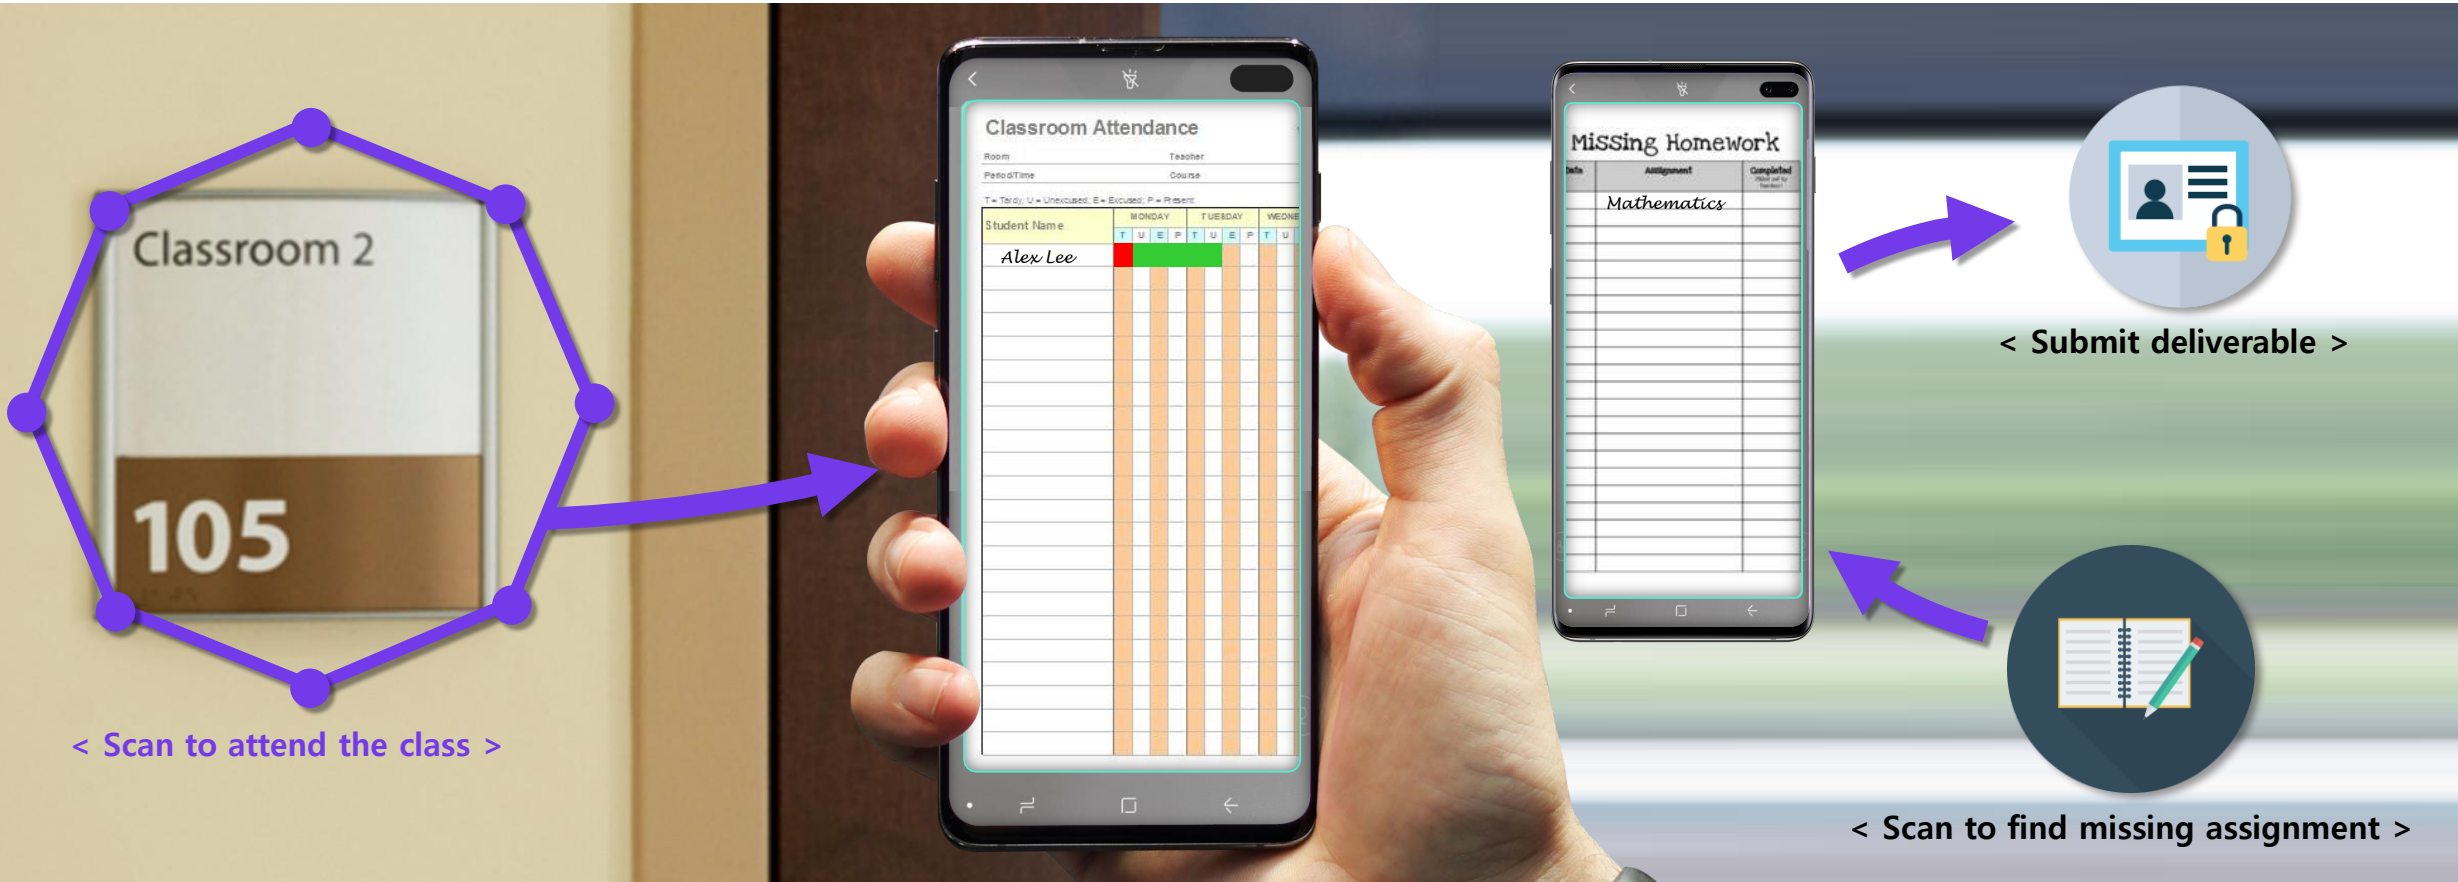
Classroom 2

105

< Scan to attend the class >

Classroom Attendance

Room Teacher

Period/Time Course

T = Tardy; U = Unexcused; E = Excused; P = Present

| Student Name | MONDAY | | | | TUESDAY | | | | WEDNE | |
|---|---|---|---|---|---|---|---|---|---|---|
| | T | U | E | P | T | U | E | P | T | U |
| Alex Lee | | | | | | | | | | |

Missing Homework

| Date | Assignment | Completed |
|---|---|---|
| | Mathematics | |

< Submit deliverable >

< Scan to find missing assignment >